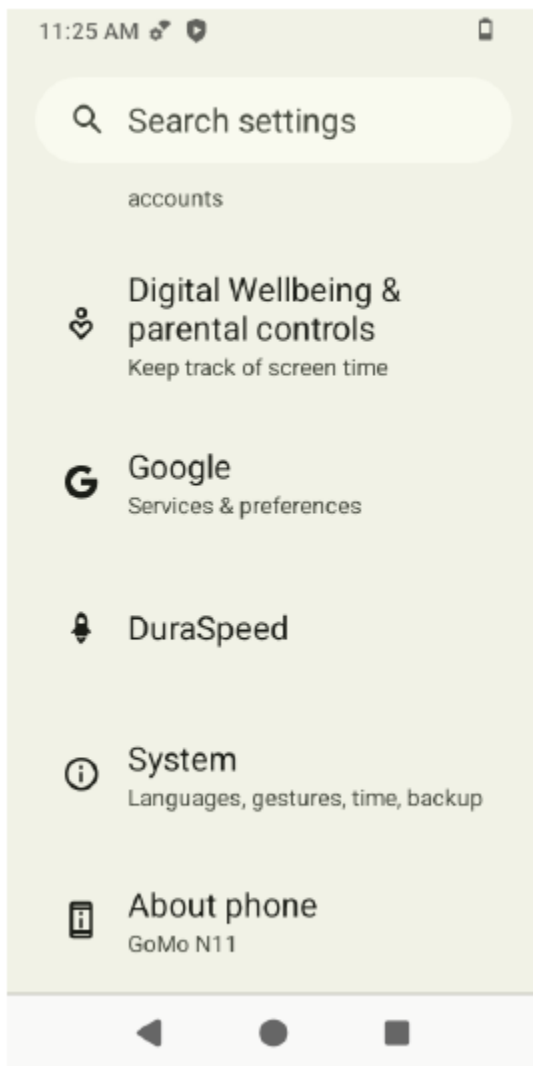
11:25 AM

Search settings

accounts

Digital Wellbeing & parental controls
Keep track of screen time

Google
Services & preferences

DuraSpeed

System
Languages, gestures, time, backup

About phone
GoMo N11